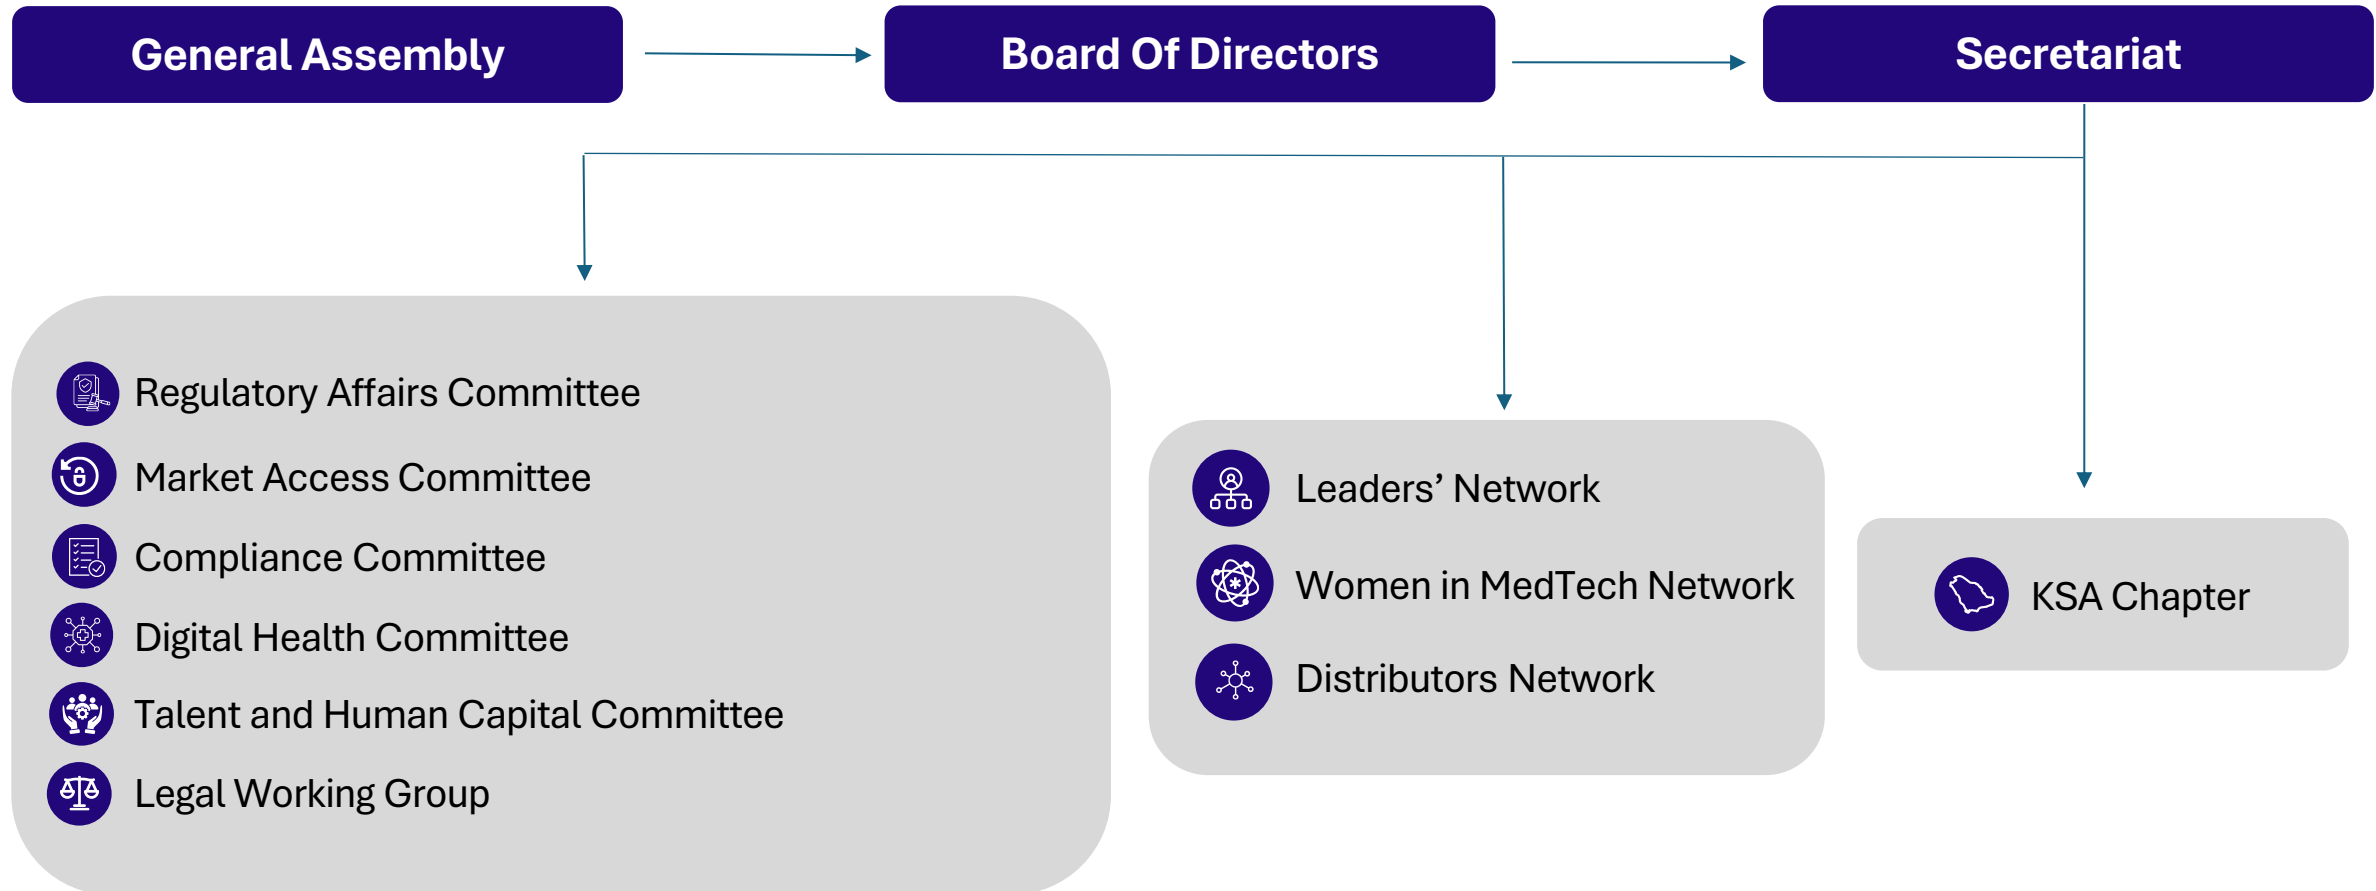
General Assembly

Board Of Directors

Secretariat

Regulatory Affairs Committee

Market Access Committee

Compliance Committee

Digital Health Committee

Talent and Human Capital Committee

Legal Working Group

Leaders' Network

Women in MedTech Network

Distributors Network

KSA Chapter